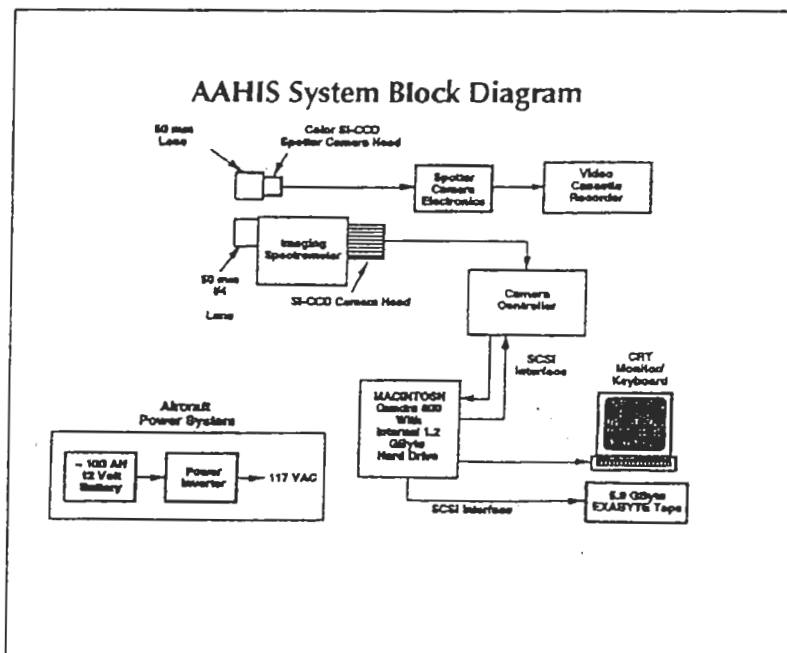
AAHIS System Block Diagram

50 mm Lens

Color Si-CCD Spotter Camera Head

Spotter Camera Electronics

Video Cassette Recorder

Imaging Spectrometer

50 mm f/4 Lens

Si-CCD Camera Head

Camera Controller

SCSI Interface

CRT Monitor/ Keyboard

MACINTOSH Quadra 800 With Internal 1.2 GByte Hard Drive

Aircraft Power System

~ 100 AH 12 Volt Battery

Power Inverter

117 VAC

SCSI Interface

5.0 GByte EXABYTE Tape